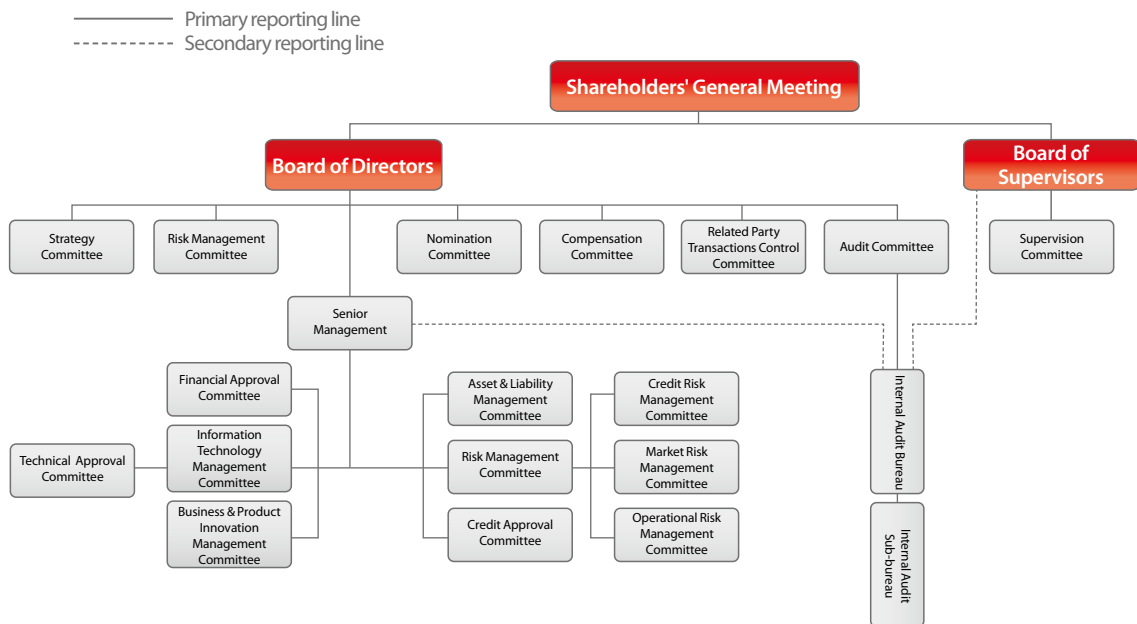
Primary reporting line
Secondary reporting line

Shareholders' General Meeting

Board of Directors

Board of Supervisors

Strategy Committee

Risk Management Committee

Nomination Committee

Compensation Committee

Related Party Transactions Control Committee

Audit Committee

Supervision Committee

Senior Management

Financial Approval Committee

Technical Approval Committee

Information Technology Management Committee

Business & Product Innovation Management Committee

Asset & Liability Management Committee

Risk Management Committee

Credit Approval Committee

Credit Risk Management Committee

Market Risk Management Committee

Operational Risk Management Committee

Internal Audit Bureau

Internal Audit Sub-bureau